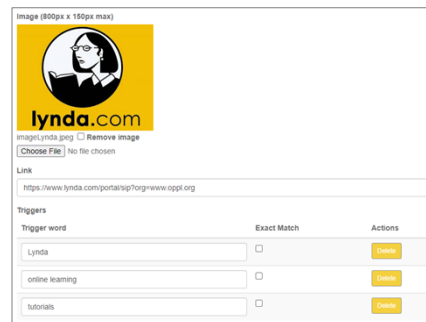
Image (800px x 150px max)

lynda.com

imageLynda.jpeg ☐ Remove image

Choose File No file chosen

Link

https://www.lynda.com/portal/sip?org=www.oppl.org

Triggers

| Trigger word | Exact Match | Actions |
|---|---|---|
| Lynda | ☐ | Delete |
| online learning | ☐ | Delete |
| tutorials | ☐ | Delete |